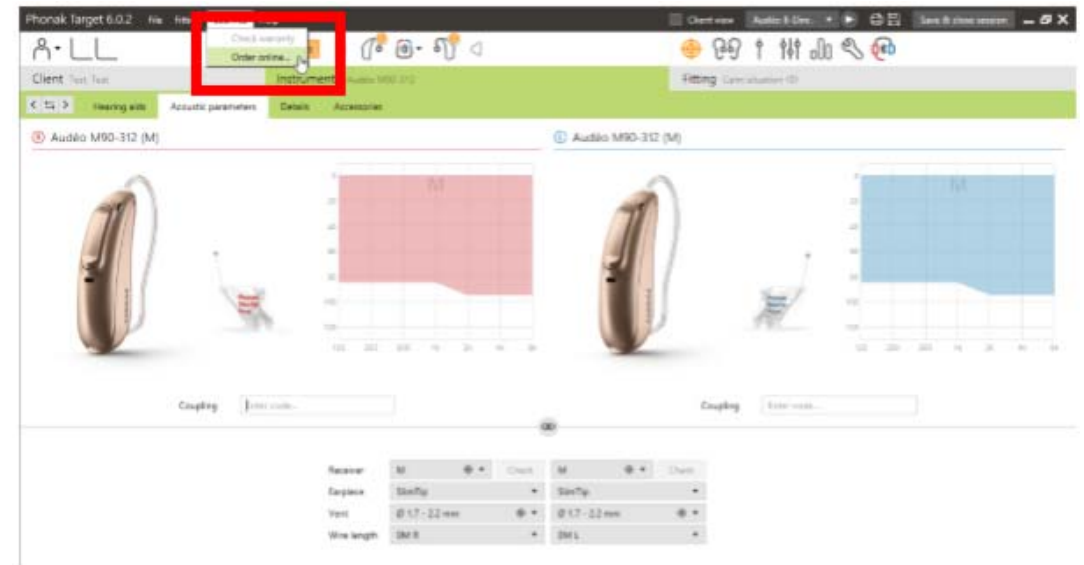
Phonak Target 6.0.2 File Fitti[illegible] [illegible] Help

Check warranty
Order online...

Client view Audéo B-Dire... Save & close session

Client Test Test
Instruments Audéo M90-312
Fitting Current situation (D)

Hearing aids Acoustic parameters Details Accessories

Audéo M90-312 (M)

M

Coupling Enter code...

Audéo M90-312 (M)

M

Coupling Enter code...

| | | |
|---|---|---|
| Receiver | M Check | M Check |
| Earpiece | SlimTip | SlimTip |
| Vent | Ø 1.7 - 2.2 mm | Ø 1.7 - 2.2 mm |
| Wire length | 3M R | 3M L |